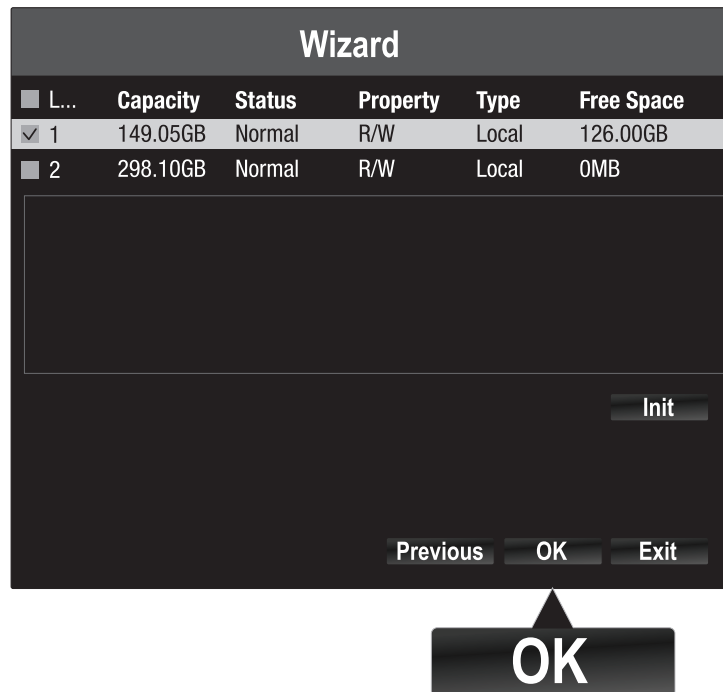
Wizard

| L... | Capacity | Status | Property | Type | Free Space |
|---|---|---|---|---|---|
| 1 | 149.05GB | Normal | R/W | Local | 126.00GB |
| 2 | 298.10GB | Normal | R/W | Local | 0MB |

Init

Previous OK Exit

OK